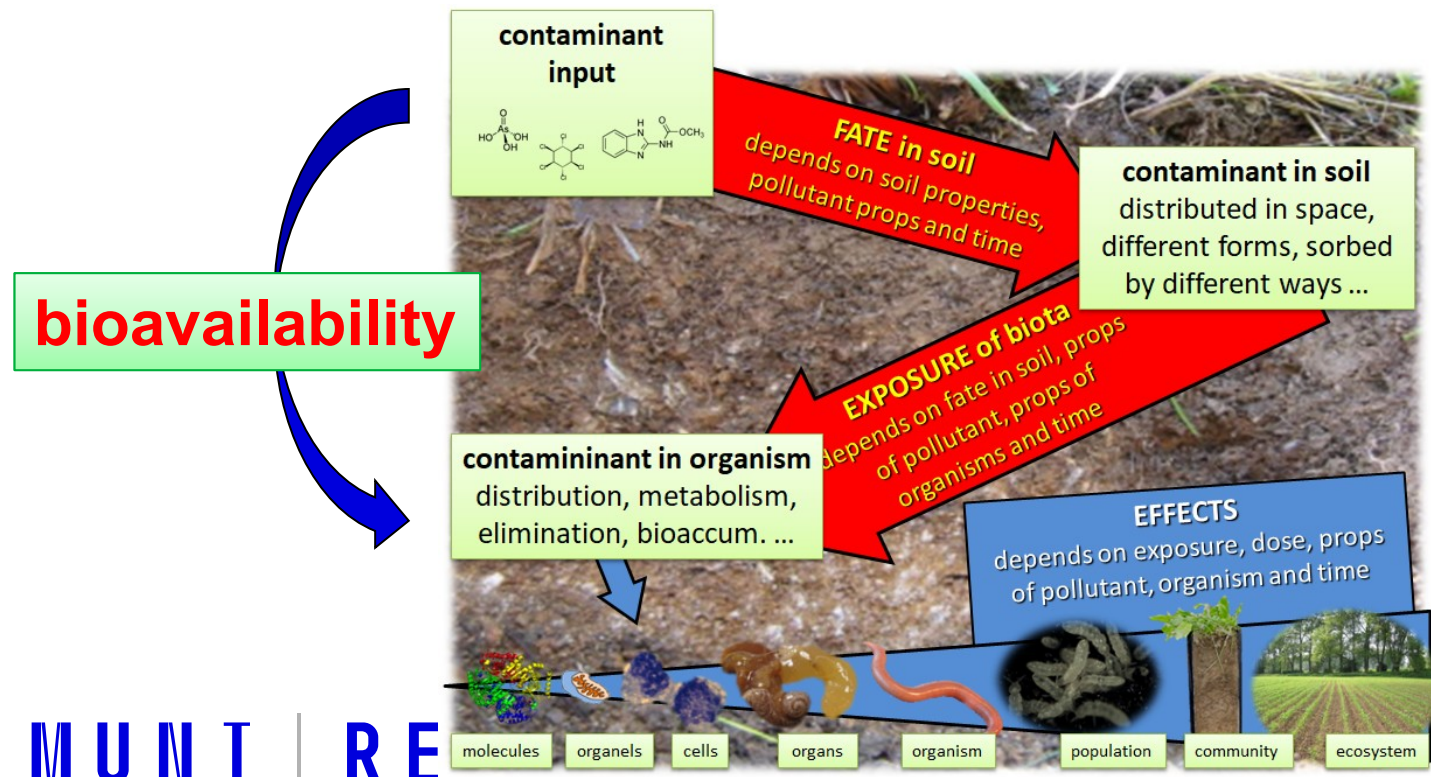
contaminant input

HO As OH OH O

Cl Cl Cl Cl Cl Cl

H N NH O OCH3

FATE in soil
depends on soil properties, pollutant props and time

contaminant in soil
distributed in space, different forms, sorbed by different ways …

bioavailability

EXPOSURE of biota
depends on fate in soil, props of pollutant, props of organisms and time

contamininant in organism
distribution, metabolism, elimination, bioaccum. …

EFFECTS
depends on exposure, dose, props of pollutant, organism and time

molecules
organels
cells
organs
organism
population
community
ecosystem

MUNI RE